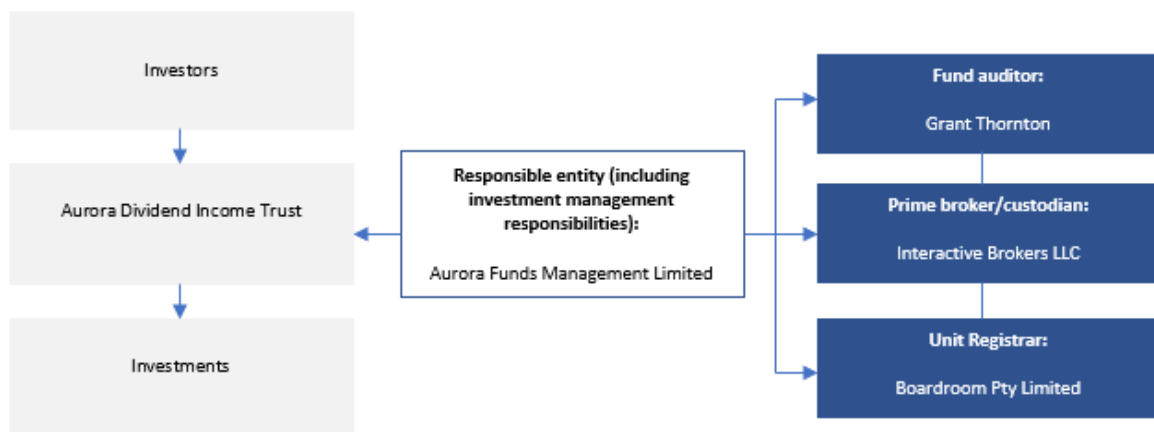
Investors

Aurora Dividend Income Trust

Investments

Responsible entity (including investment management responsibilities):

Aurora Funds Management Limited

Fund auditor:

Grant Thornton

Prime broker/custodian:

Interactive Brokers LLC

Unit Registrar:

Boardroom Pty Limited